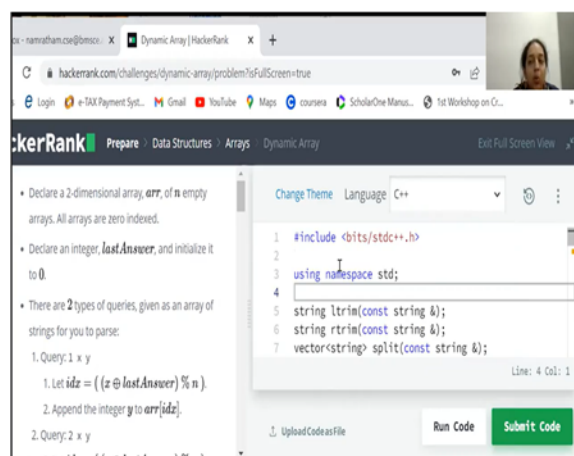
x - namratham.cse@bmsce. ✕ Dynamic Array | HackerRank ✕ +

hackerrank.com/challenges/dynamic-array/problem?isFullScreen=true

Login e-TAX Payment Syst... Gmail YouTube Maps coursera ScholarOne Manus... 1st Workshop on Cr...

:kerRank Prepare > Data Structures > Arrays > Dynamic Array Exit Full Screen View

• Declare a 2-dimensional array, $arr$, of $n$ empty arrays. All arrays are zero indexed.

• Declare an integer, $lastAnswer$, and initialize it to $0$.

• There are $2$ types of queries, given as an array of strings for you to parse:

1. Query: 1 x y

1. Let $idx = ((x \oplus lastAnswer) \% n)$.

2. Append the integer $y$ to $arr[idx]$.

2. Query: 2 x y

Change Theme Language C++

1 #include <bits/stdc++.h>
2
3 using namespace std;
4
5 string ltrim(const string &);
6 string rtrim(const string &);
7 vector<string> split(const string &);

Line: 4 Col: 1

Upload Code as File Run Code Submit Code